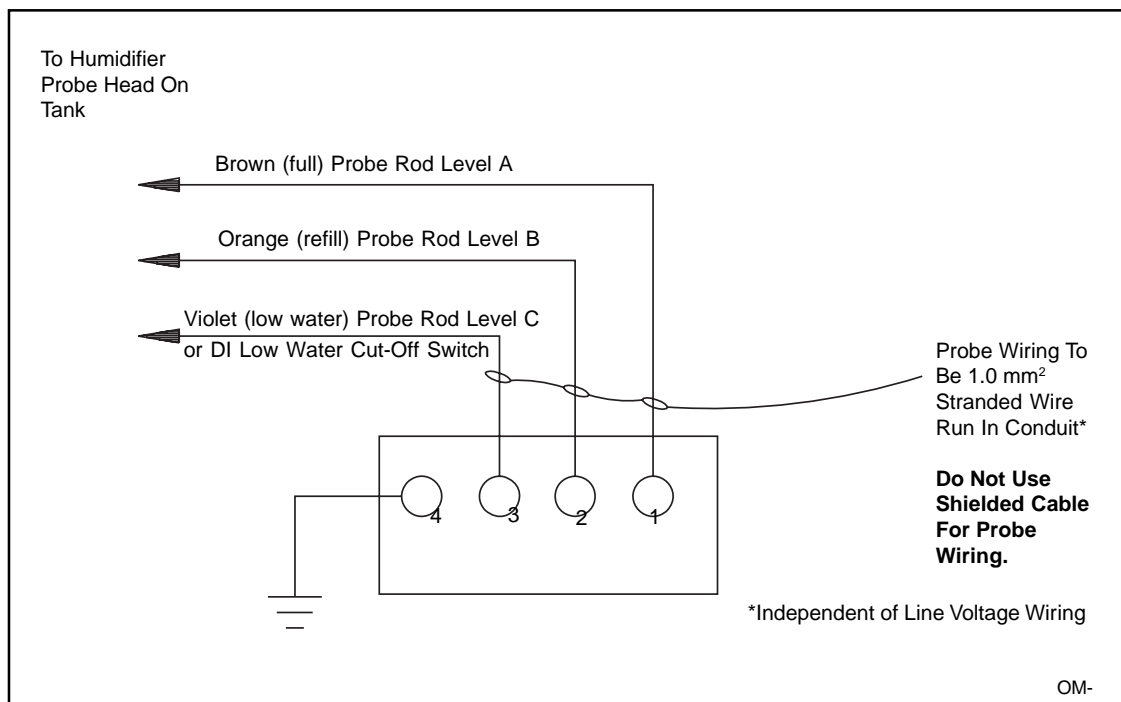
To Humidifier Probe Head On Tank

Brown (full) Probe Rod Level A

Orange (refill) Probe Rod Level B

Violet (low water) Probe Rod Level C or DI Low Water Cut-Off Switch

Probe Wiring To Be 1.0 mm$^2$ Stranded Wire Run In Conduit*

**Do Not Use Shielded Cable For Probe Wiring.**

4 3 2 1

*Independent of Line Voltage Wiring

OM-